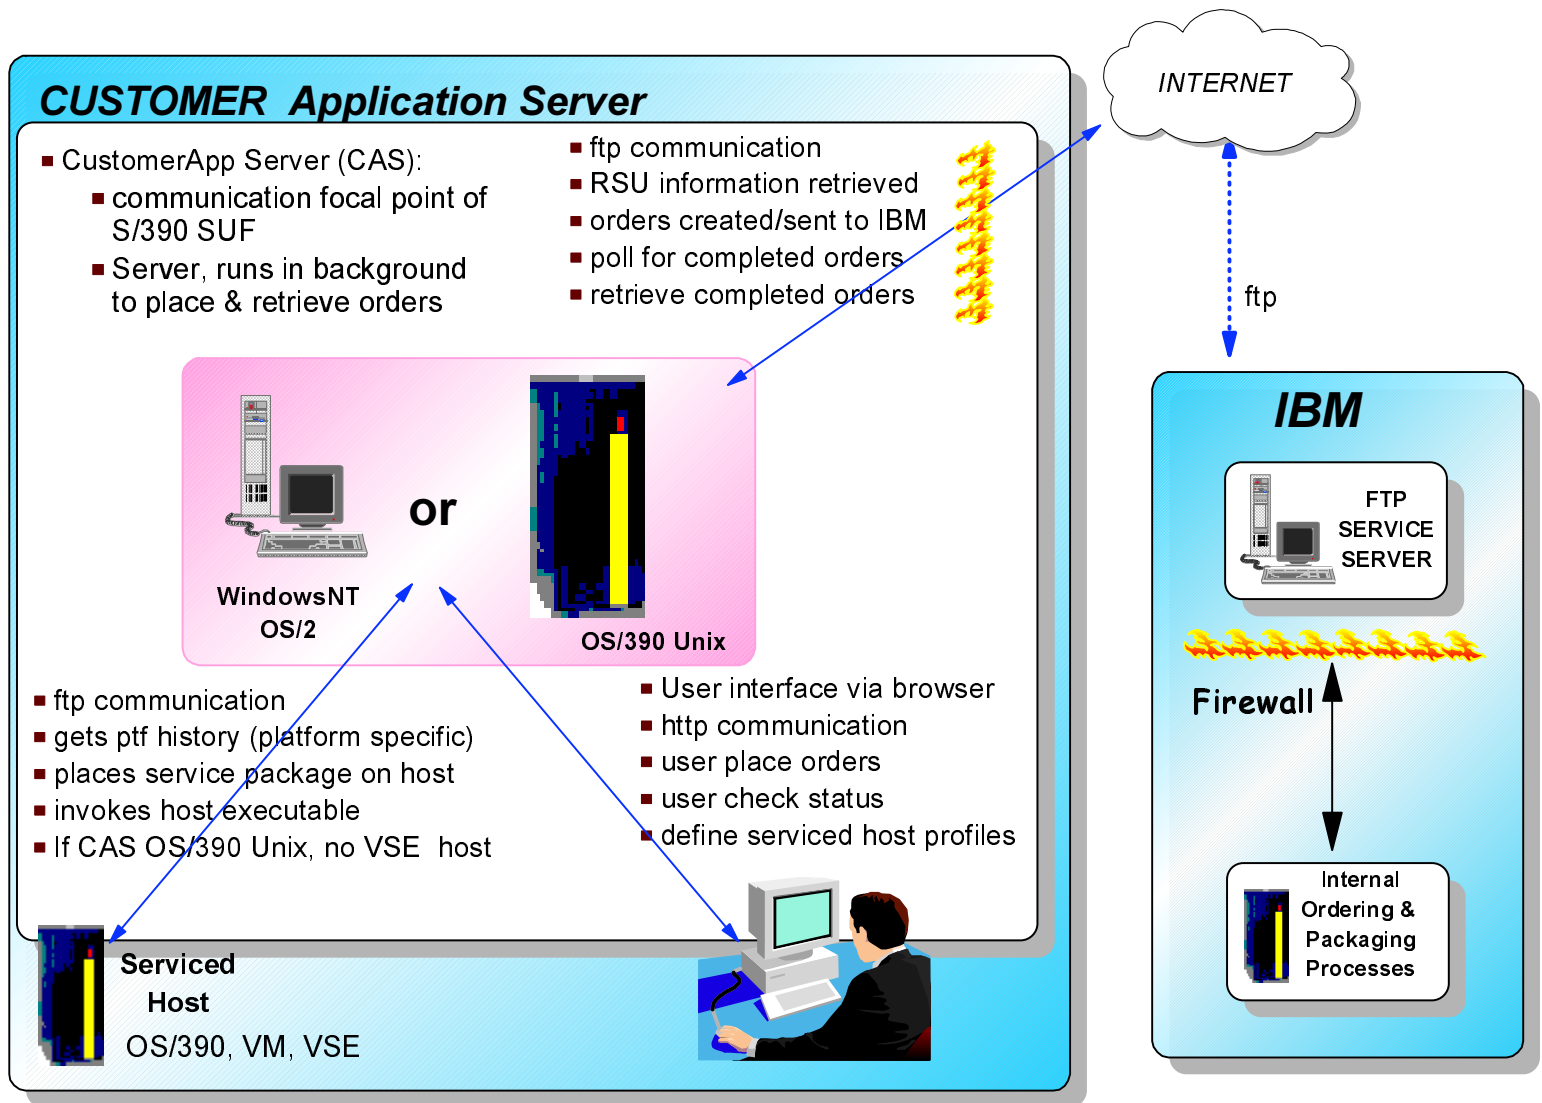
CUSTOMER Application Server

INTERNET

■ CustomerApp Server (CAS):
■ communication focal point of S/390 SUF
■ Server, runs in background to place & retrieve orders

■ ftp communication
■ RSU information retrieved
■ orders created/sent to IBM
■ poll for completed orders
■ retrieve completed orders

ftp

or

WindowsNT
OS/2

OS/390 Unix

IBM

FTP
SERVICE
SERVER

Firewall

■ ftp communication
■ gets ptf history (platform specific)
■ places service package on host
■ invokes host executable
■ If CAS OS/390 Unix, no VSE host

■ User interface via browser
■ http communication
■ user place orders
■ user check status
■ define serviced host profiles

Internal
Ordering &
Packaging
Processes

Serviced
Host
OS/390, VM, VSE